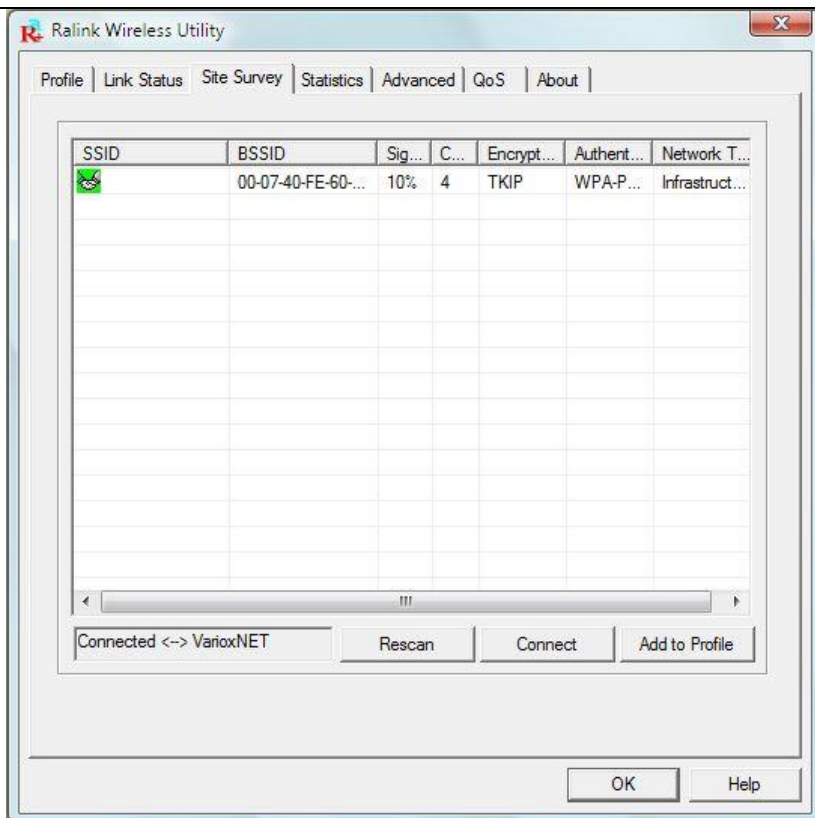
Ralink Wireless Utility

Profile | Link Status | Site Survey | Statistics | Advanced | QoS | About

| SSID | BSSID | Sig... | C... | Encrypt... | Authent... | Network T... |
|---|---|---|---|---|---|---|
| | 00-07-40-FE-60-... | 10% | 4 | TKIP | WPA-P... | Infrastruct... |

Connected <--> VarioxNET

Rescan

Connect

Add to Profile

OK

Help